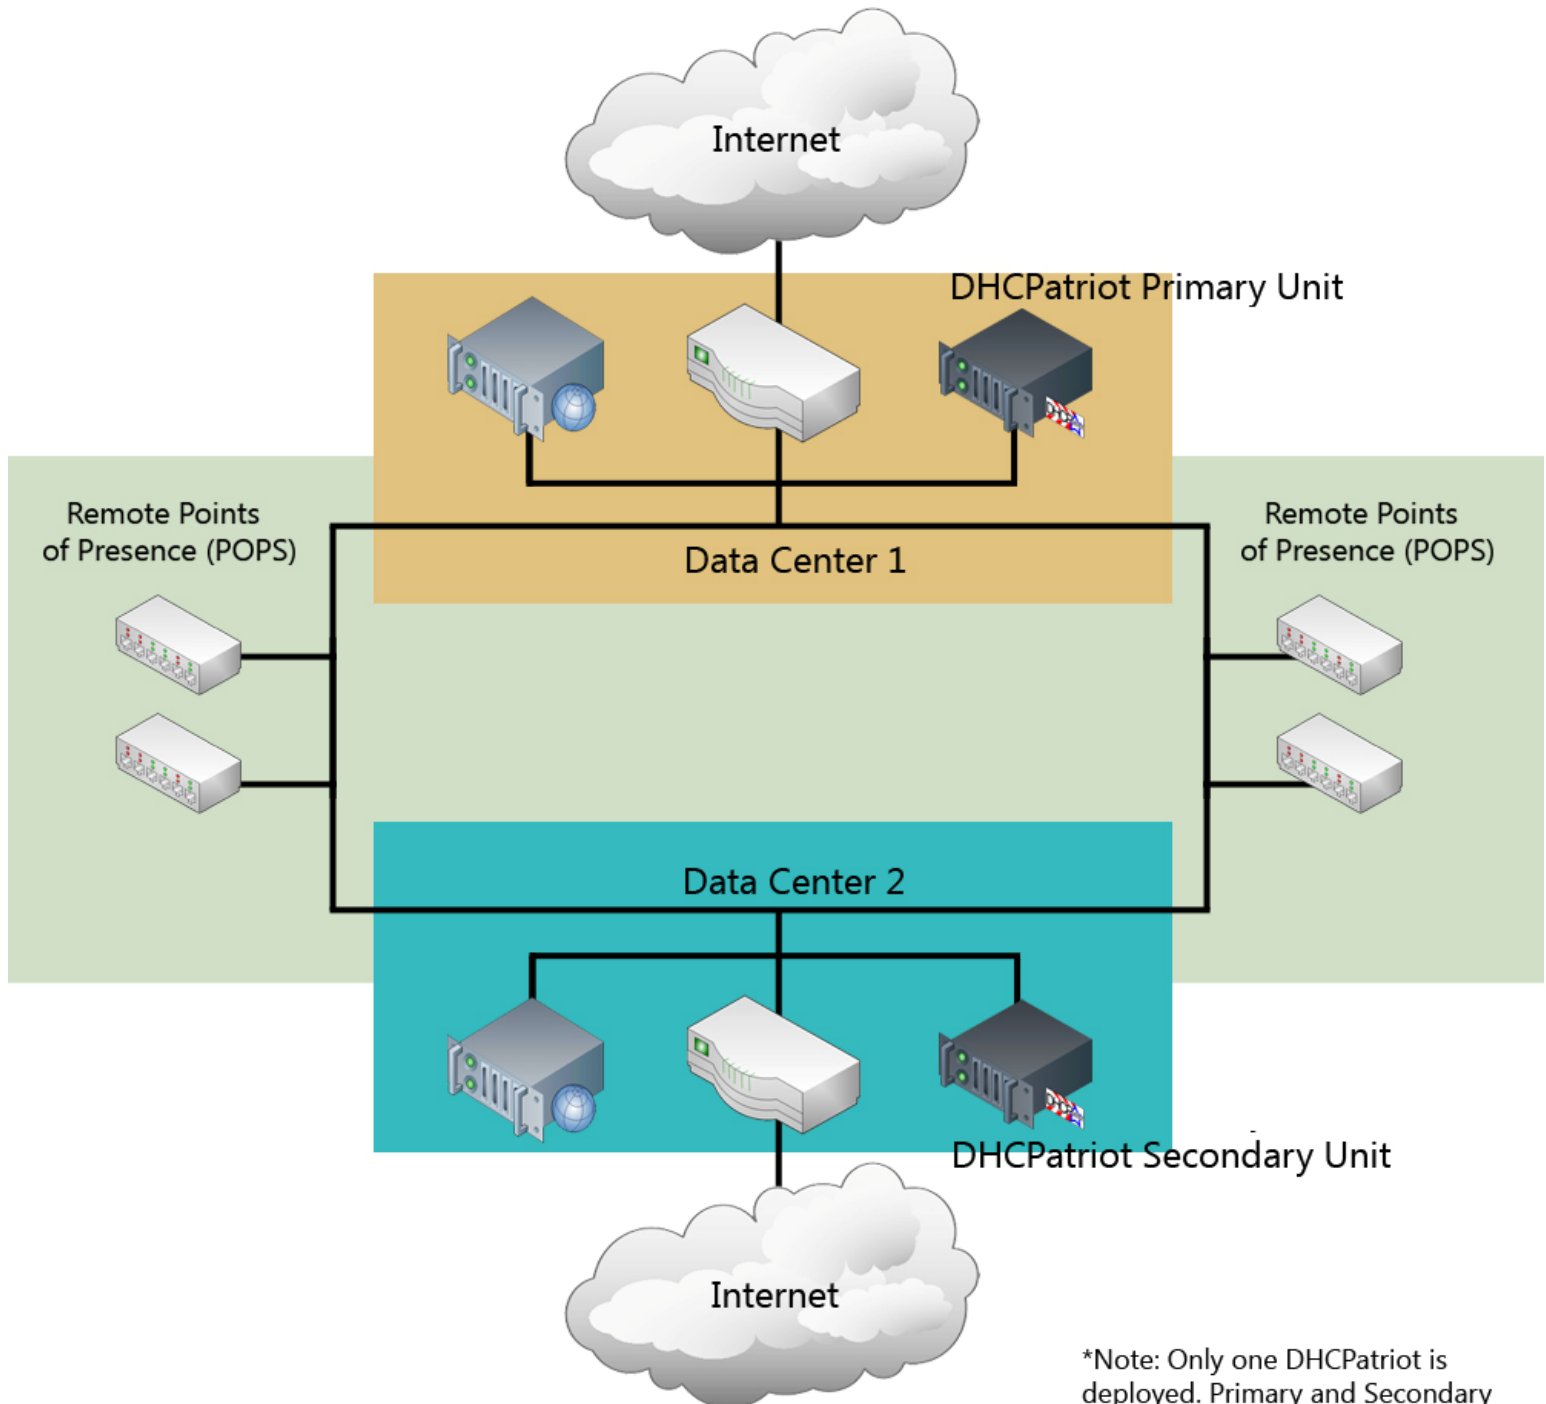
Internet

DHCPatriot Primary Unit

Remote Points of Presence (POPS)

Remote Points of Presence (POPS)

Data Center 1

Data Center 2

DHCPatriot Secondary Unit

Internet

*Note: Only one DHCPatriot is deployed. Primary and Secondary